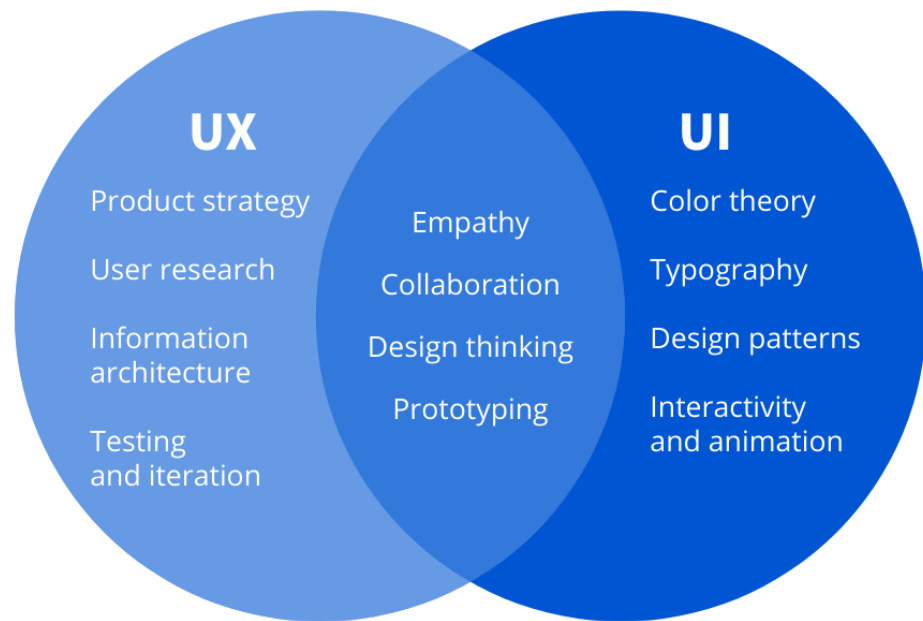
UX

Product strategy

User research

Information architecture

Testing and iteration

Empathy

Collaboration

Design thinking

Prototyping

UI

Color theory

Typography

Design patterns

Interactivity and animation